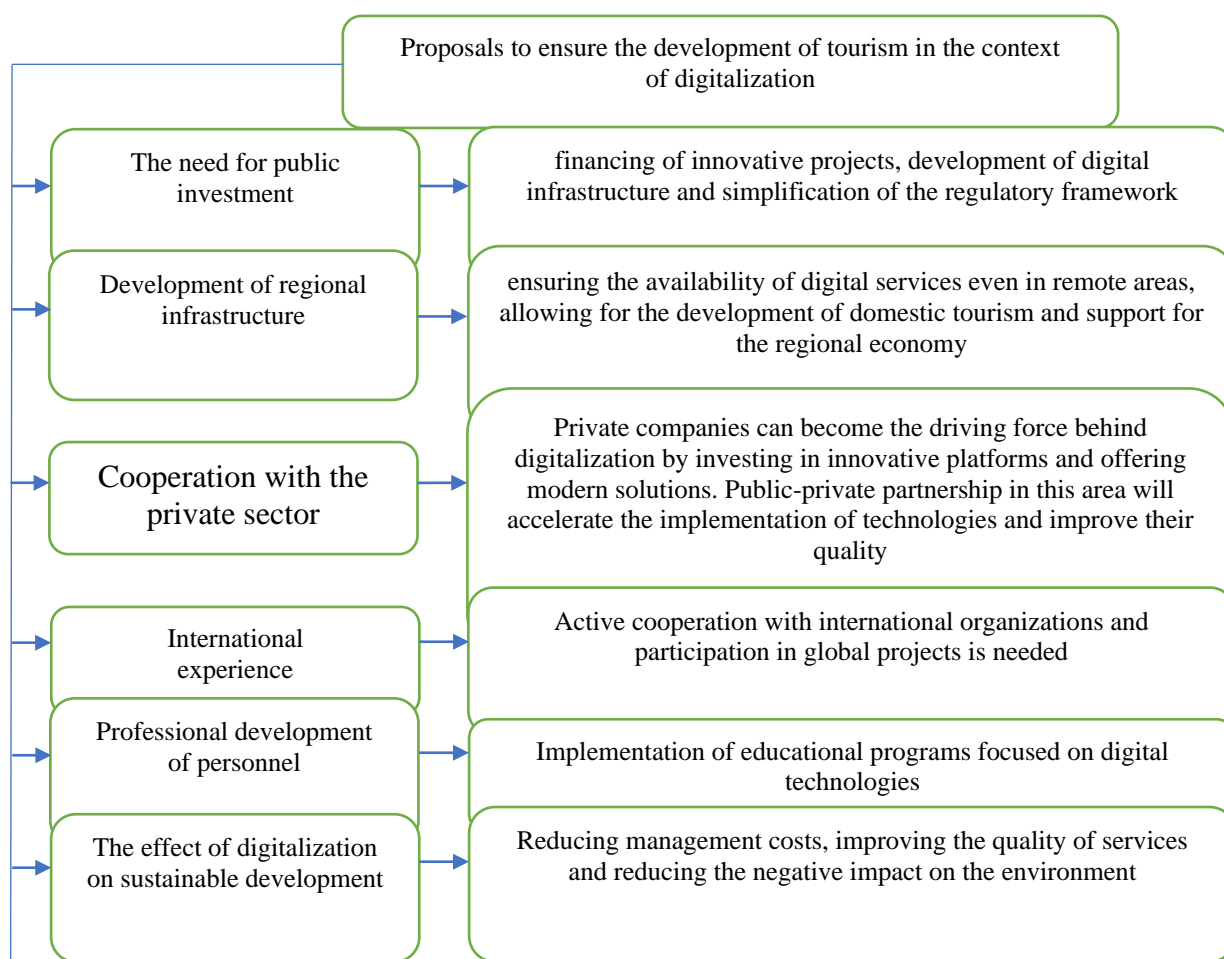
Proposals to ensure the development of tourism in the context of digitalization

The need for public investment

financing of innovative projects, development of digital infrastructure and simplification of the regulatory framework

Development of regional infrastructure

ensuring the availability of digital services even in remote areas, allowing for the development of domestic tourism and support for the regional economy

Cooperation with the private sector

Private companies can become the driving force behind digitalization by investing in innovative platforms and offering modern solutions. Public-private partnership in this area will accelerate the implementation of technologies and improve their quality

International experience

Active cooperation with international organizations and participation in global projects is needed

Professional development of personnel

Implementation of educational programs focused on digital technologies

The effect of digitalization on sustainable development

Reducing management costs, improving the quality of services and reducing the negative impact on the environment